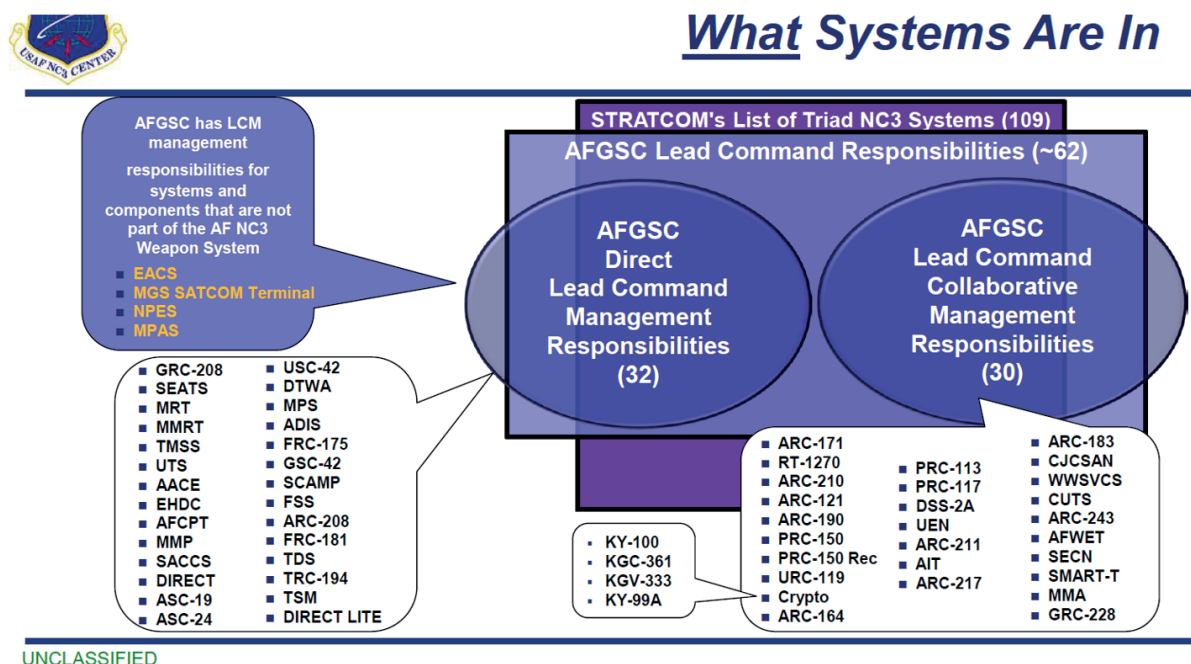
USAF NC3 CENTER

What Systems Are In

AFGSC has LCM management responsibilities for systems and components that are not part of the AF NC3 Weapon System

- EACS
- MGS SATCOM Terminal
- NPES
- MPAS

STRATCOM's List of Triad NC3 Systems (109)

AFGSC Lead Command Responsibilities (~62)

AFGSC Direct Lead Command Management Responsibilities (32)

AFGSC Lead Command Collaborative Management Responsibilities (30)

- GRC-208
- SEATS
- MRT
- MMRT
- TMSS
- UTS
- AACE
- EHDC
- AFCPT
- MMP
- SACCS
- DIRECT
- ASC-19
- ASC-24

- USC-42
- DTWA
- MPS
- ADIS
- FRC-175
- GSC-42
- SCAMP
- FSS
- ARC-208
- FRC-181
- TDS
- TRC-194
- TSM
- DIRECT LITE

- ARC-171
- RT-1270
- ARC-210
- ARC-121
- ARC-190
- PRC-150
- PRC-150 Rec
- URC-119
- Crypto
- ARC-164

- PRC-113
- PRC-117
- DSS-2A
- UEN
- ARC-211
- AIT
- ARC-217

- ARC-183
- CJCSAN
- WWSVCS
- CUTS
- ARC-243
- AFWET
- SECN
- SMART-T
- MMA
- GRC-228

- KY-100
- KGC-361
- KGV-333
- KY-99A

UNCLASSIFIED